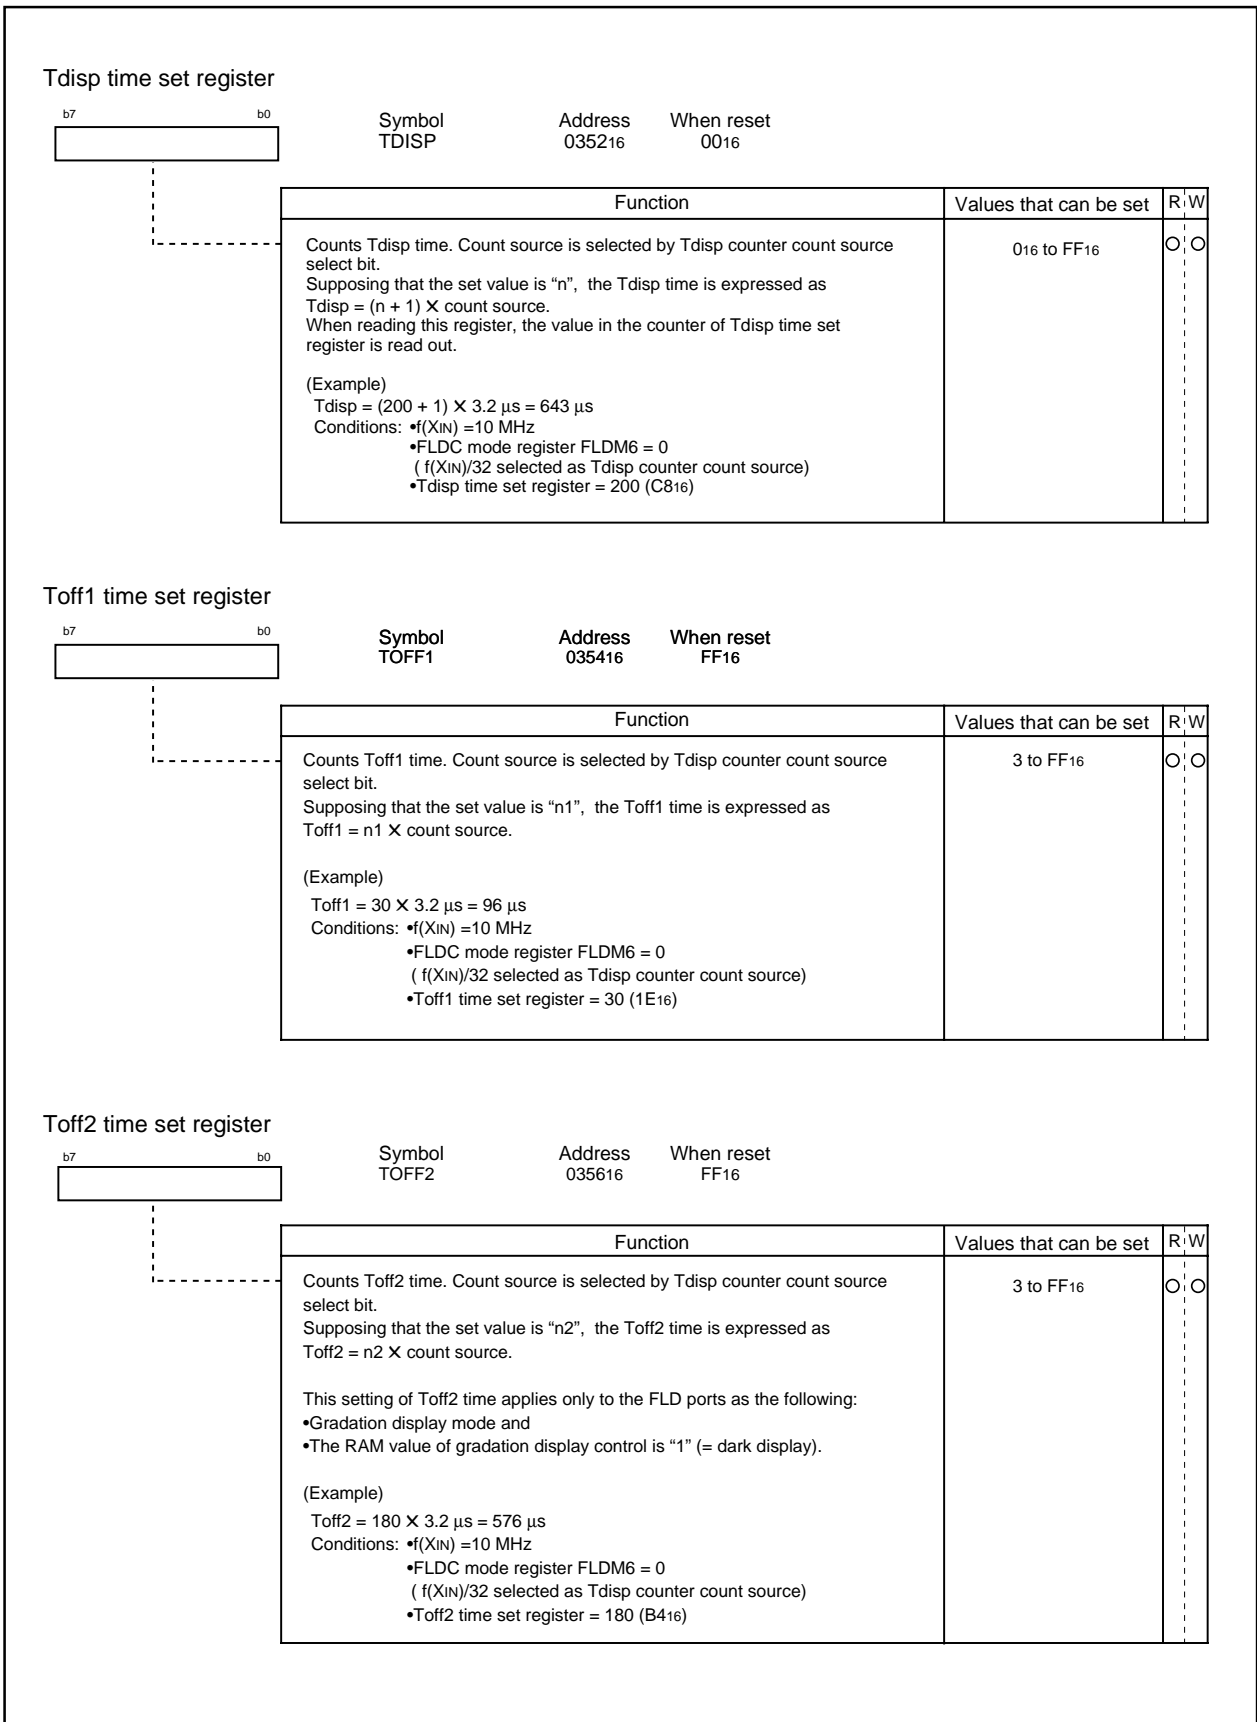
Tdisp time set register

b7 b0

| Symbol | Address | When reset |
|---|---|---|
| TDISP | $0352_{16}$ | $00_{16}$ |

| Function | Values that can be set | R | W |
|---|---|---|---|
| Counts Tdisp time. Count source is selected by Tdisp counter count source select bit. Supposing that the set value is “n”, the Tdisp time is expressed as Tdisp = (n + 1) × count source. When reading this register, the value in the counter of Tdisp time set register is read out. (Example) Tdisp = (200 + 1) × 3.2 μs = 643 μs Conditions: •f(XIN) =10 MHz •FLDC mode register FLDM6 = 0 ( f(XIN)/32 selected as Tdisp counter count source) •Tdisp time set register = 200 ($C8_{16}$) | $0_{16}$ to $FF_{16}$ | O | O |

Toff1 time set register

b7 b0

| Symbol | Address | When reset |
|---|---|---|
| TOFF1 | $0354_{16}$ | $FF_{16}$ |

| Function | Values that can be set | R | W |
|---|---|---|---|
| Counts Toff1 time. Count source is selected by Tdisp counter count source select bit. Supposing that the set value is “n1”, the Toff1 time is expressed as Toff1 = n1 × count source. (Example) Toff1 = 30 × 3.2 μs = 96 μs Conditions: •f(XIN) =10 MHz •FLDC mode register FLDM6 = 0 ( f(XIN)/32 selected as Tdisp counter count source) •Toff1 time set register = 30 ($1E_{16}$) | 3 to $FF_{16}$ | O | O |

Toff2 time set register

b7 b0

| Symbol | Address | When reset |
|---|---|---|
| TOFF2 | $0356_{16}$ | $FF_{16}$ |

| Function | Values that can be set | R | W |
|---|---|---|---|
| Counts Toff2 time. Count source is selected by Tdisp counter count source select bit. Supposing that the set value is “n2”, the Toff2 time is expressed as Toff2 = n2 × count source. This setting of Toff2 time applies only to the FLD ports as the following: •Gradation display mode and •The RAM value of gradation display control is “1” (= dark display). (Example) Toff2 = 180 × 3.2 μs = 576 μs Conditions: •f(XIN) =10 MHz •FLDC mode register FLDM6 = 0 ( f(XIN)/32 selected as Tdisp counter count source) •Toff2 time set register = 180 ($B4_{16}$) | 3 to $FF_{16}$ | O | O |